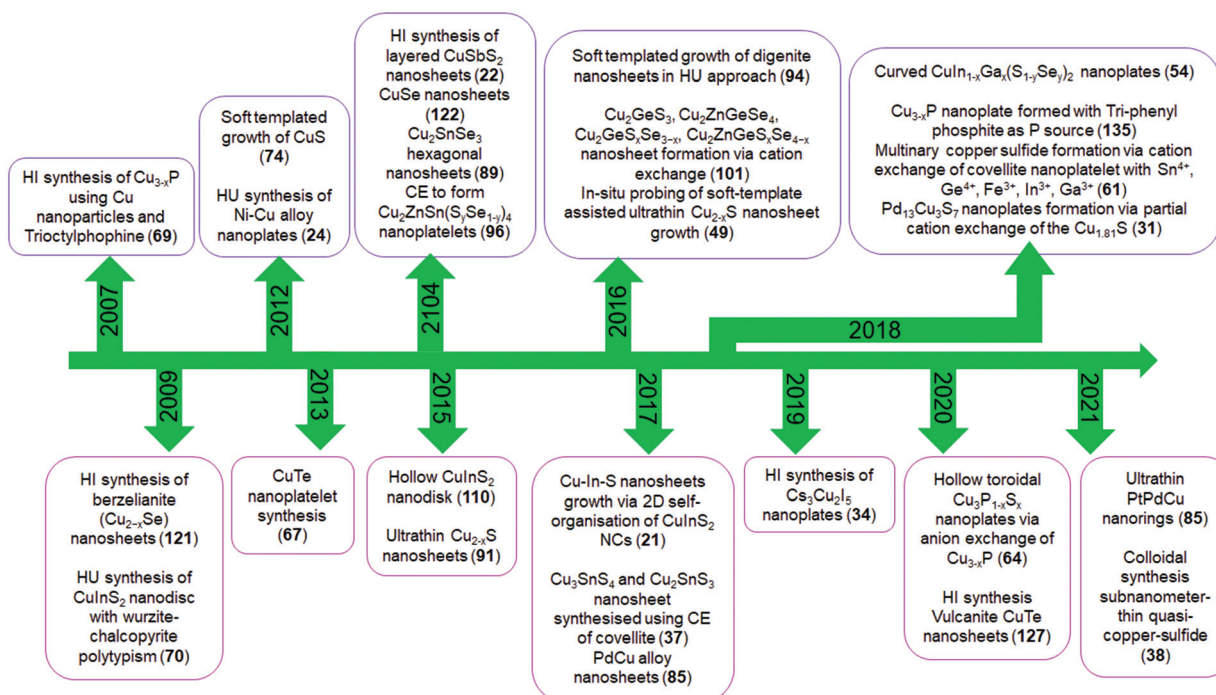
HI synthesis of $Cu_{3-x}P$ using Cu nanoparticles and Trioctylphophine (**69**)

2007

Soft templated growth of CuS (**74**)

HU synthesis of Ni-Cu alloy nanoplates (**24**)

2012

HI synthesis of layered $CuSbS_2$ nanosheets (**22**)
CuSe nanosheets (**122**)
$Cu_2SnSe_3$ hexagonal nanosheets (**89**)
CE to form $Cu_2ZnSn(S_ySe_{1-y})_4$ nanoplatelets (**96**)

2104

Soft templated growth of digenite nanosheets in HU approach (**94**)

$Cu_2GeS_3$, $Cu_2ZnGeSe_4$, $Cu_2GeS_xSe_{3-x}$, $Cu_2ZnGeS_xSe_{4-x}$ nanosheet formation via cation exchange (**101**)
In-situ probing of soft-template assisted ultrathin $Cu_{2-x}S$ nanosheet growth (**49**)

2016

Curved $CuIn_{1-x}Ga_x(S_{1-y}Se_y)_2$ nanoplates (**54**)

$Cu_{3-x}P$ nanoplate formed with Tri-phenyl phosphite as P source (**135**)
Multinary copper sulfide formation via cation exchange of covellite nanoplatelet with $Sn^{4+}$, $Ge^{4+}$, $Fe^{3+}$, $In^{3+}$, $Ga^{3+}$ (**61**)
$Pd_{13}Cu_3S_7$ nanoplates formation via partial cation exchange of the $Cu_{1.81}S$ (**31**)

2018

2009

HI synthesis of berzelianite ($Cu_{2-x}Se$) nanosheets (**121**)

HU synthesis of $CuInS_2$ nanodisc with wurzite-chalcopyrite polytypism (**70**)

2013

CuTe nanoplatelet synthesis (**67**)

2015

Hollow $CuInS_2$ nanodisk (**110**)

Ultrathin $Cu_{2-x}S$ nanosheets (**91**)

2017

Cu-In-S nanosheets growth via 2D self-organisation of $CuInS_2$ NCs (**21**)

$Cu_3SnS_4$ and $Cu_2SnS_3$ nanosheet synthesised using CE of covellite (**37**)
PdCu alloy nanosheets (**85**)

2019

HI synthesis of $Cs_3Cu_2I_5$ nanoplates (**34**)

2020

Hollow toroidal $Cu_3P_{1-x}S_x$ nanoplates via anion exchange of $Cu_{3-x}P$ (**64**)

HI synthesis Vulcanite CuTe nanosheets (**127**)

2021

Ultrathin PtPdCu nanorings (**85**)

Colloidal synthesis subnanometer-thin quasi-copper-sulfide (**38**)